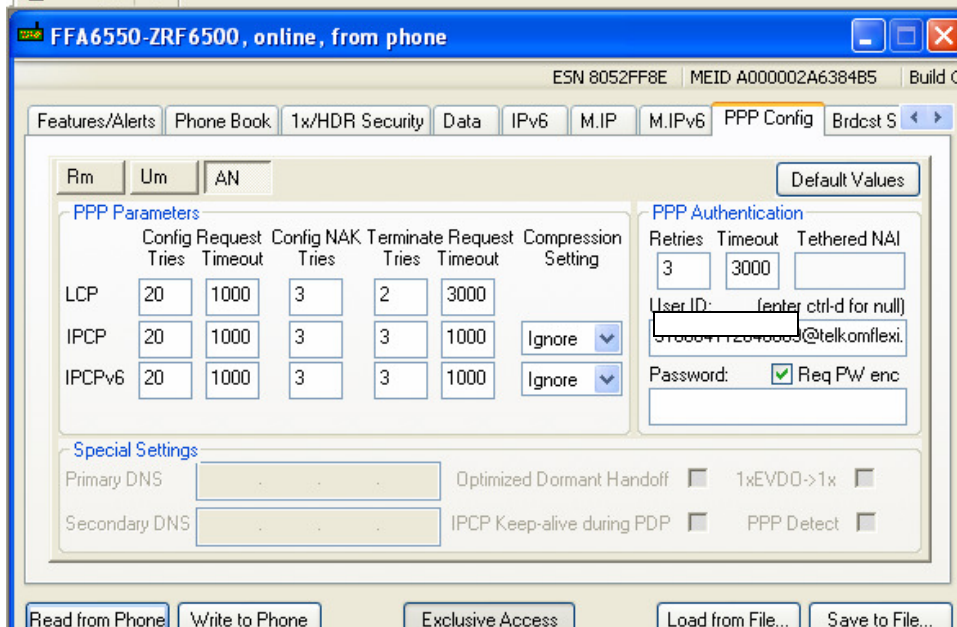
FFA6550-ZRF6500, online, from phone

ESN 8052FF8E | MEID A000002A6384B5 | Build C

Features/Alerts | Phone Book | 1x/HDR Security | Data | IPv6 | M.IP | M.IPv6 | PPP Config | Brdcst S

Rm | Um | AN

Default Values

PPP Parameters

| | Config Request Tries | Config Request Timeout | Config NAK Tries | Terminate Request Tries | Terminate Request Timeout | Compression Setting |
|---|---|---|---|---|---|---|
| LCP | 20 | 1000 | 3 | 2 | 3000 | |
| IPCP | 20 | 1000 | 3 | 3 | 1000 | Ignore |
| IPCPv6 | 20 | 1000 | 3 | 3 | 1000 | Ignore |

PPP Authentication

Retries 3
Timeout 3000
Tethered NAI

User ID: (enter ctrl-d for null)
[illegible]@telkomflexi.

Password: Req PW enc

Special Settings

Primary DNS . . .
Secondary DNS . . .

Optimized Dormant Handoff
1xEVDO->1x
IPCP Keep-alive during PDP
PPP Detect

Read from Phone | Write to Phone | Exclusive Access | Load from File... | Save to File...